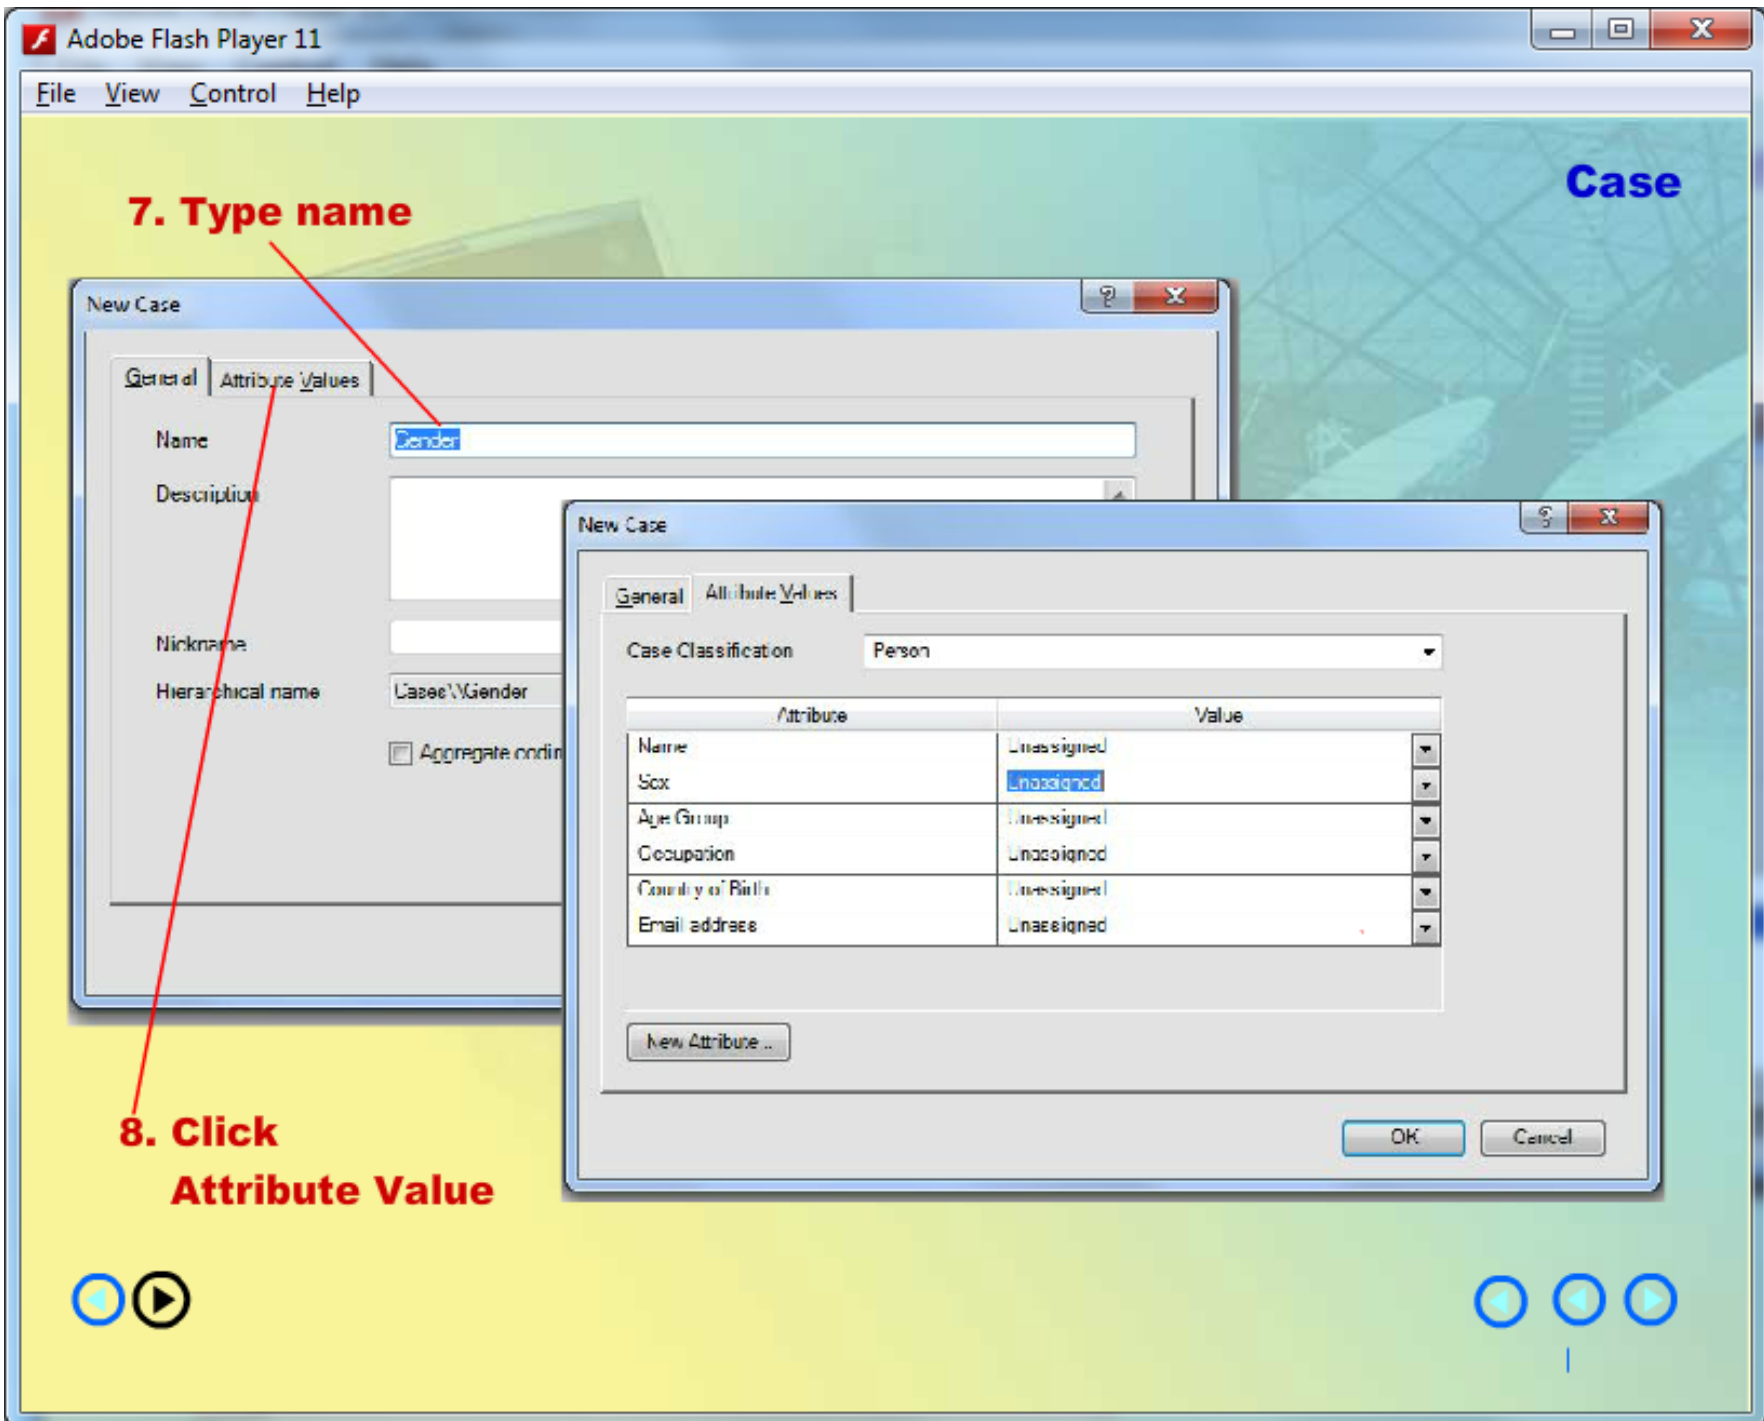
Adobe Flash Player 11

File View Control Help

Case

7. Type name

New Case

General Attribute Values

Name Gender

Description

Nickname

Hierarchical name Cases\\Gender

Aggregate codin

New Case

General Attribute Values

Case Classification Person

| Attribute | Value |
|---|---|
| Name | Unassigned |
| Sex | Unassigned |
| Age Group | Unassigned |
| Occupation | Unassigned |
| Country of Birth | Unassigned |
| Email address | Unassigned |

New Attribute...

OK Cancel

8. Click Attribute Value